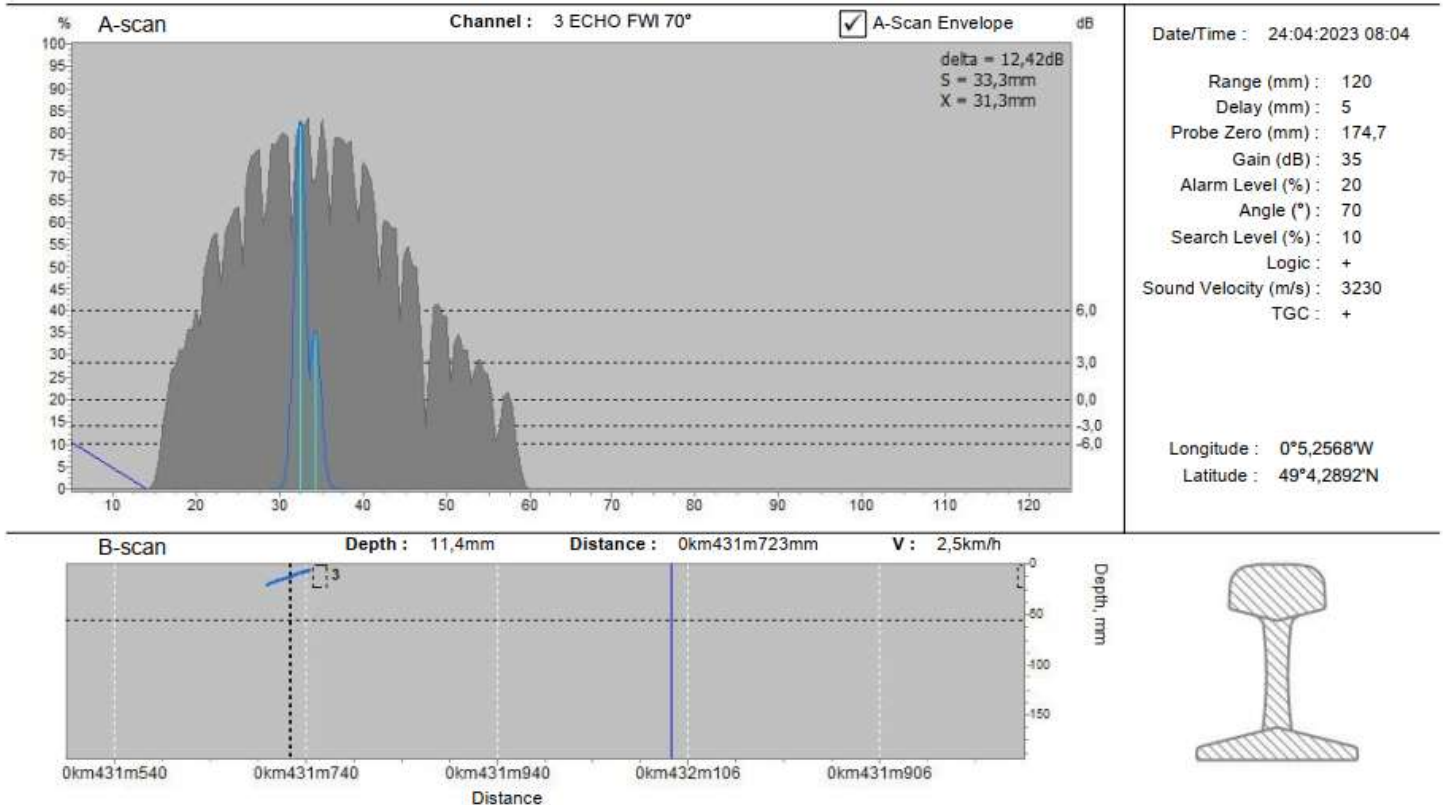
% A-scan
Channel : 3 ECHO FWI 70°
A-Scan Envelope
dB

delta = 12,42dB
S = 33,3mm
X = 31,3mm

100
95
90
85
80
75
70
65
60
55
50
45
40
35
30
25
20
15
10
5
0

6,0
3,0
0,0
-3,0
-6,0

10 20 30 40 50 60 70 80 90 100 110 120

Date/Time : 24:04:2023 08:04

| | |
|---|---|
| Range (mm) : | 120 |
| Delay (mm) : | 5 |
| Probe Zero (mm) : | 174,7 |
| Gain (dB) : | 35 |
| Alarm Level (%) : | 20 |
| Angle (°) : | 70 |
| Search Level (%) : | 10 |
| Logic : | + |
| Sound Velocity (m/s) : | 3230 |
| TGC : | + |

Longitude : 0°5,2568'W
Latitude : 49°4,2892'N

B-scan
Depth : 11,4mm
Distance : 0km431m723mm
V : 2,5km/h

3

0
50
100
150
Depth, mm

0km431m540 0km431m740 0km431m940 0km432m106 0km431m906
Distance